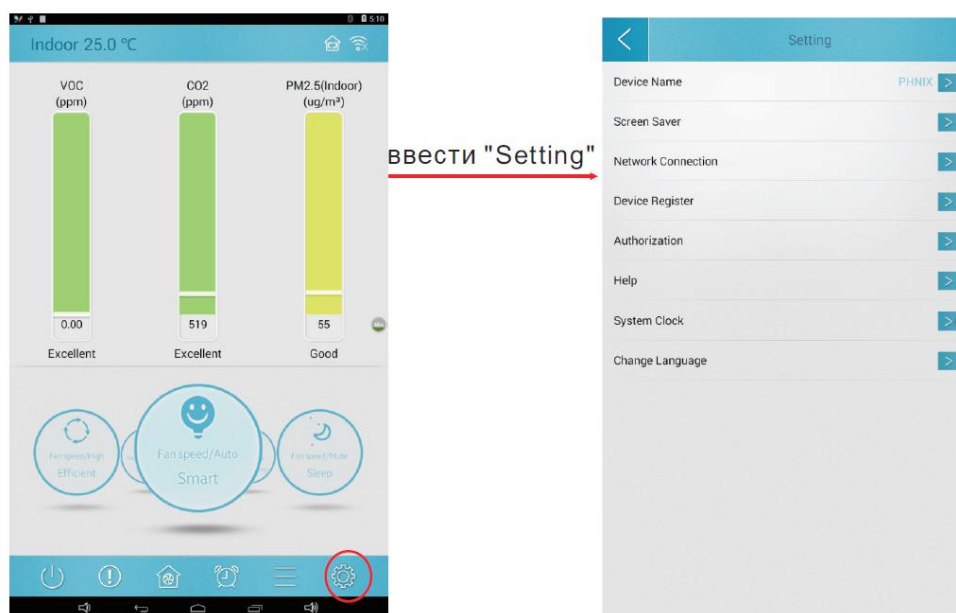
5:10

Indoor 25.0 ℃

VOC
(ppm)

CO2
(ppm)

PM2.5(Indoor)
(ug/m³)

0.00
Excellent

519
Excellent

55
Good

Fan speed/High
Efficient

Fan speed/Auto
Smart

Fan speed/Mute
Sleep

ввести "Setting"

Setting

Device Name PHNIX >

Screen Saver >

Network Connection >

Device Register >

Authorization >

Help >

System Clock >

Change Language >